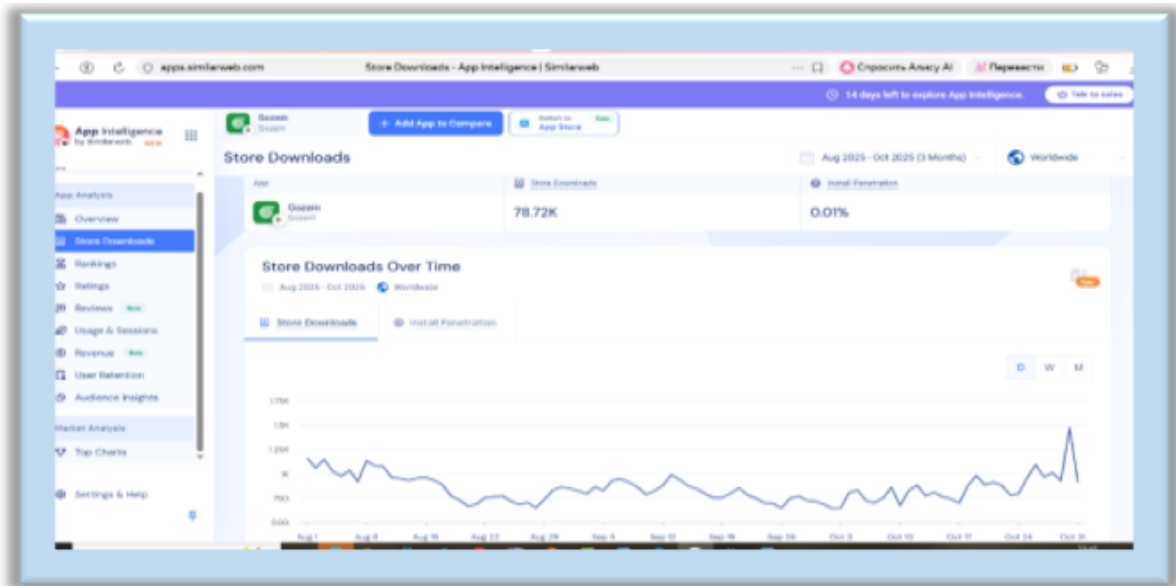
apps.similarweb.com Store Downloads - App Intelligence | Similarweb

Спросить Алису AI Перевести

14 days left to explore App Intelligence. Talk to sales

App Intelligence by Similarweb NEW

Gozem Gozem

+ Add App to Compare

Switch to App Store New

Store Downloads

Aug 2025 - Oct 2025 (3 Months)

Worldwide

App Analysis

Overview

Store Downloads

Rankings

Ratings

Reviews Beta

Usage & Sessions

Revenue Beta

User Retention

Audience Insights

Market Analysis

Top Charts

Settings & Help

App

Store Downloads

Install Penetration

Gozem Gozem

78.72K

0.01%

Store Downloads Over Time

Aug 2025 - Oct 2025 Worldwide

Store Downloads

Install Penetration

D W M

1.75K

1.5K

1.25K

1K

750

500

Aug 1 Aug 8 Aug 15 Aug 22 Aug 29 Sep 5 Sep 12 Sep 19 Sep 26 Oct 3 Oct 10 Oct 17 Oct 24 Oct 31